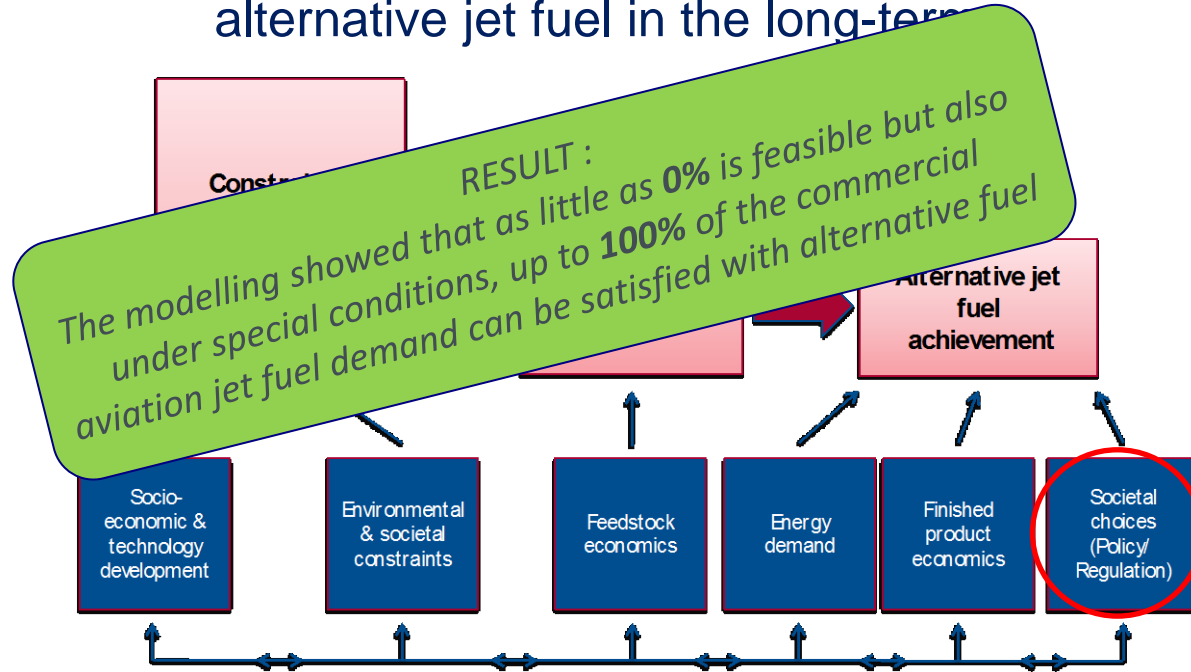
alternative jet fuel in the long-term

Constr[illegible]

RESULT :

The modelling showed that as little as **0%** is feasible but also under special conditions, up to **100%** of the commercial aviation jet fuel demand can be satisfied with alternative fuel

Alternative jet fuel achievement

Socio-economic & technology development

Environmental & societal constraints

Feedstock economics

Energy demand

Finished product economics

Societal choices (Policy/ Regulation)